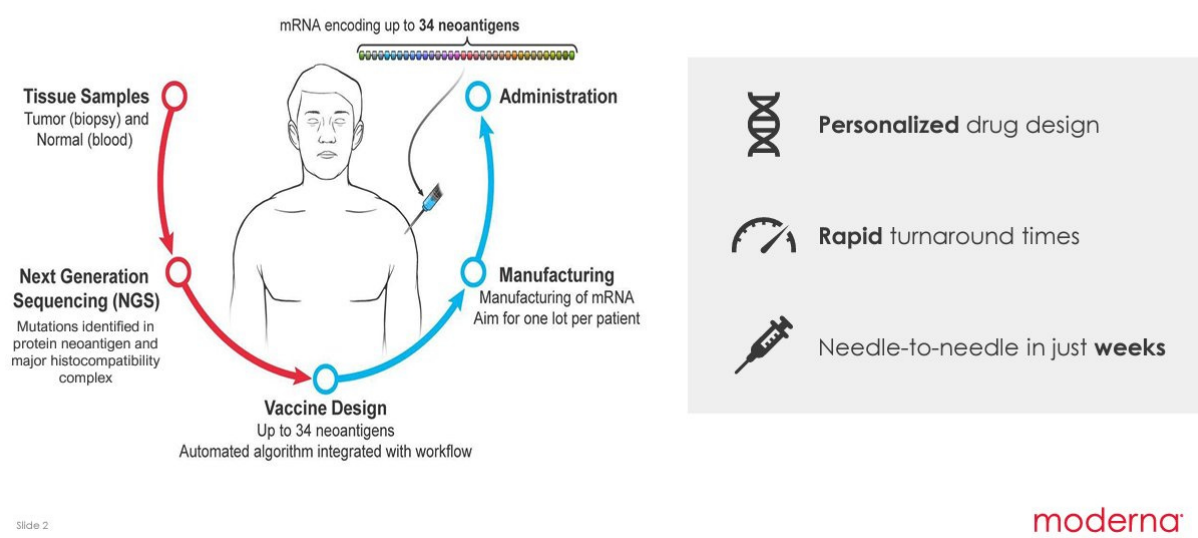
mRNA encoding up to **34 neoantigens**

**Tissue Samples**
Tumor (biopsy) and Normal (blood)

**Administration**

**Next Generation Sequencing (NGS)**
Mutations identified in protein neoantigen and major histocompatibility complex

**Manufacturing**
Manufacturing of mRNA
Aim for one lot per patient

**Vaccine Design**
Up to 34 neoantigens
Automated algorithm integrated with workflow

**Personalized** drug design

**Rapid** turnaround times

Needle-to-needle in just **weeks**

Slide 2

moderna